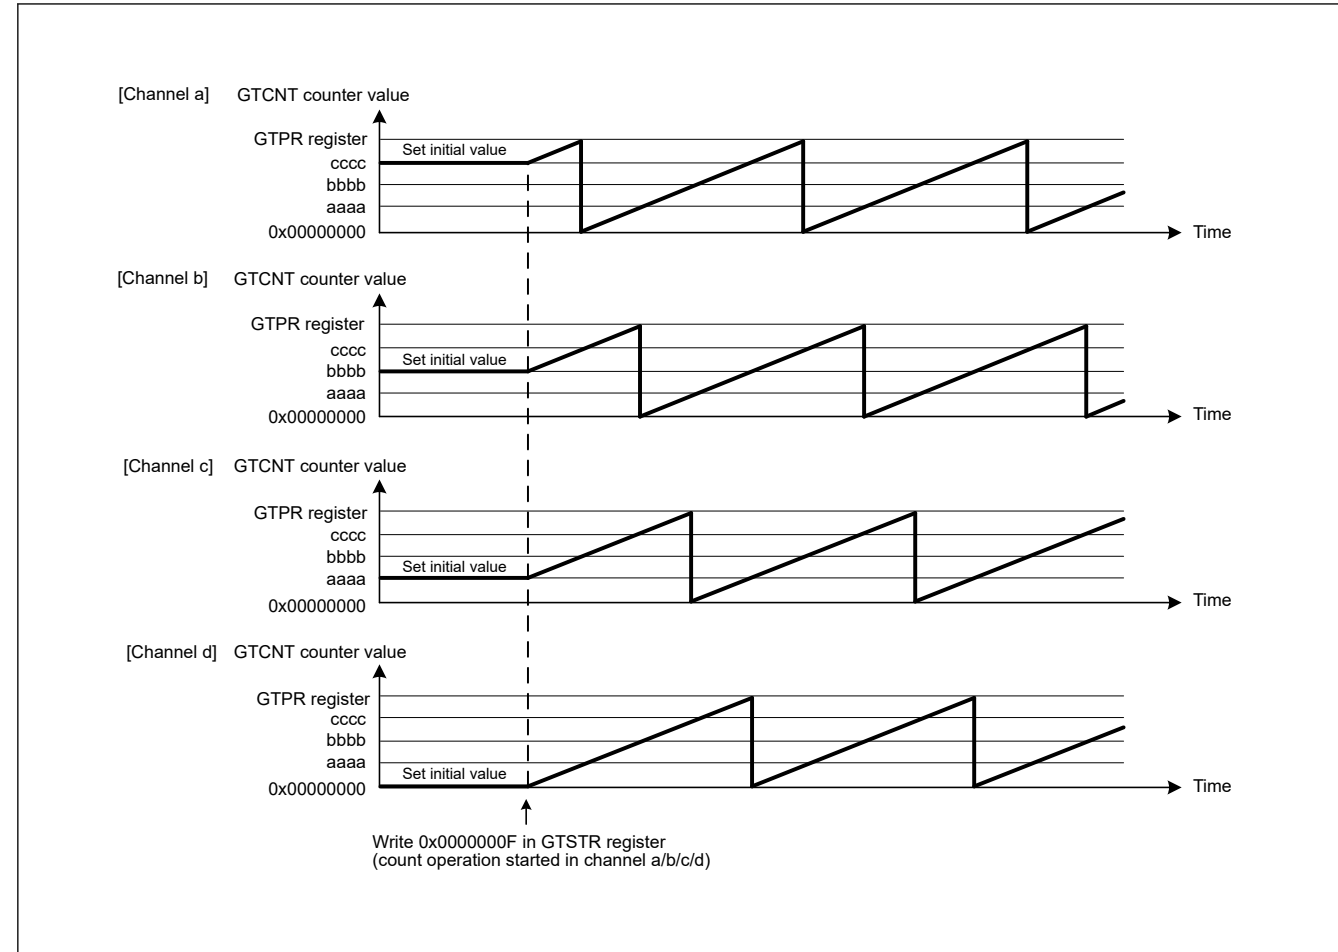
[Channel a] GTCNT counter value

GTPR register
cccc
bbbb
aaaa
0x00000000

Set initial value

Time

[Channel b] GTCNT counter value

GTPR register
cccc
bbbb
aaaa
0x00000000

Set initial value

Time

[Channel c] GTCNT counter value

GTPR register
cccc
bbbb
aaaa
0x00000000

Set initial value

Time

[Channel d] GTCNT counter value

GTPR register
cccc
bbbb
aaaa
0x00000000

Set initial value

Time

Write 0x0000000F in GTSTR register
(count operation started in channel a/b/c/d)